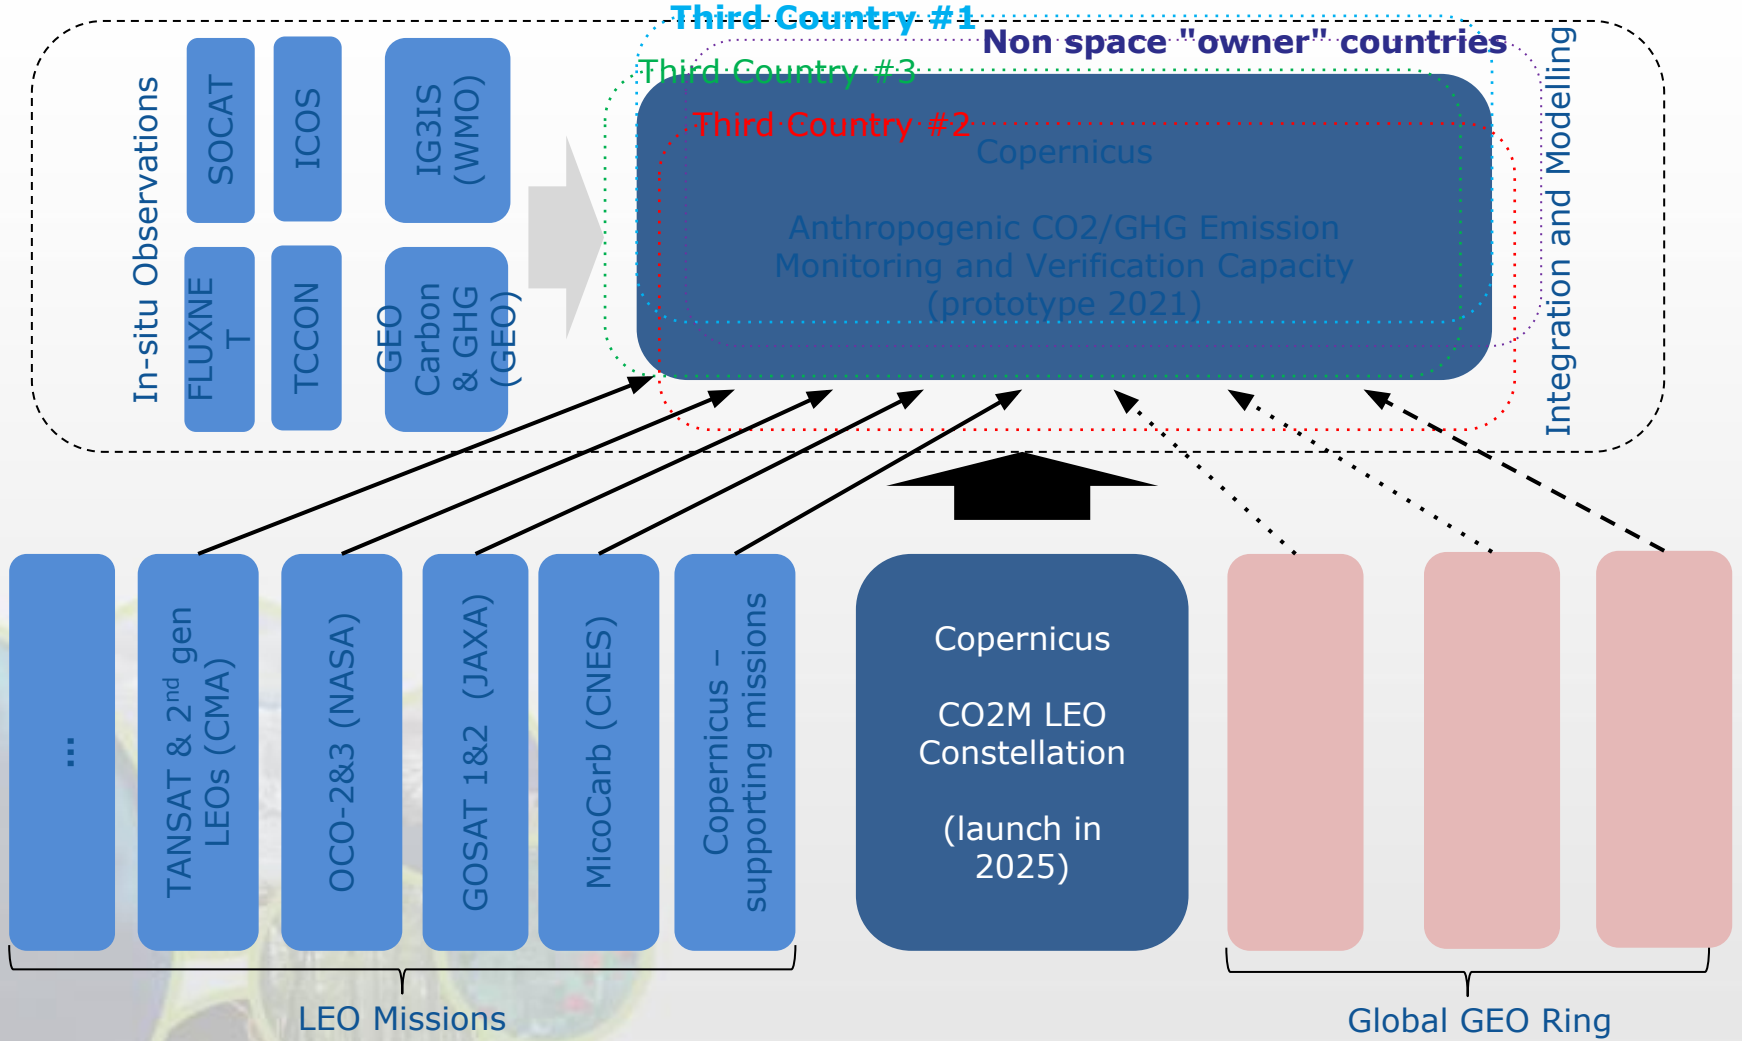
Third Country #1

Non space "owner" countries

Third Country #3

Third Country #2

In-situ Observations

SOCAT

ICOS

IG3IS (WMO)

FLUXNE T

TCCON

GEO Carbon & GHG (GEO)

Copernicus

Anthropogenic CO2/GHG Emission Monitoring and Verification Capacity (prototype 2021)

Integration and Modelling

...

TANSAT & 2$^{nd}$ gen LEOs (CMA)

OCO-2&3 (NASA)

GOSAT 1&2 (JAXA)

MicoCarb (CNES)

Copernicus – supporting missions

Copernicus

CO2M LEO Constellation

(launch in 2025)

LEO Missions

Global GEO Ring